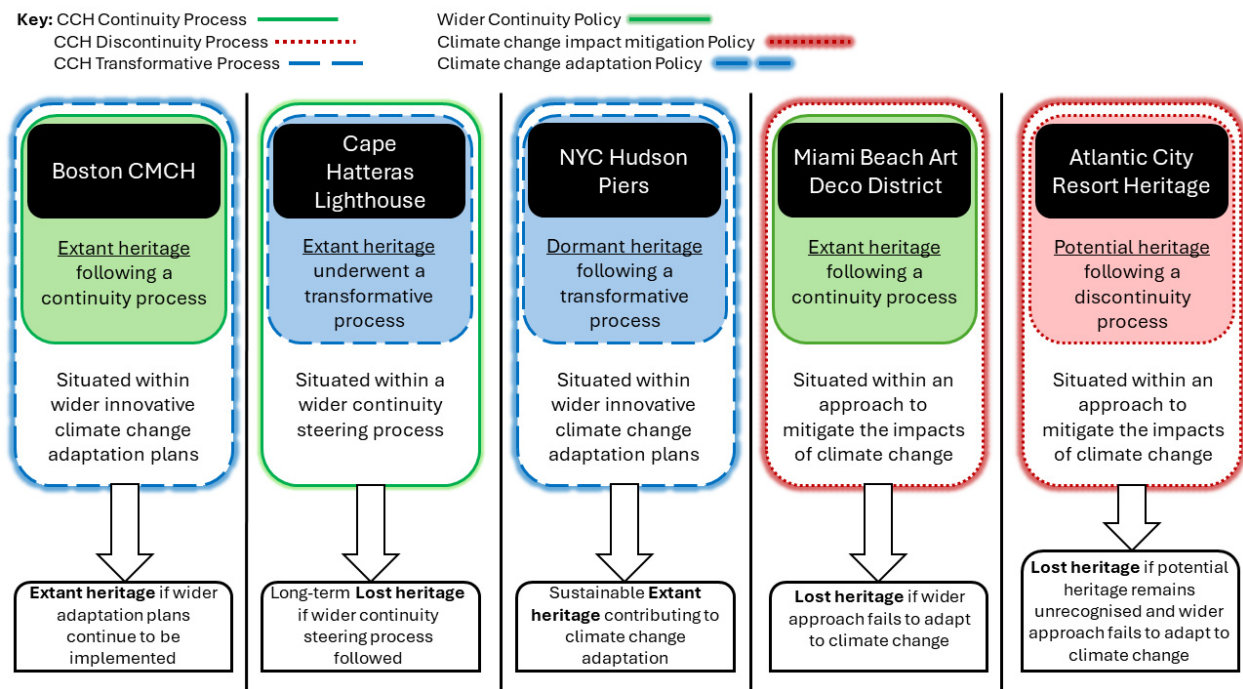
**Key:** CCH Continuity Process
CCH Discontinuity Process
CCH Transformative Process

Wider Continuity Policy
Climate change impact mitigation Policy
Climate change adaptation Policy

Boston CMCH

Extant heritage following a continuity process

Situated within wider innovative climate change adaptation plans

**Extant heritage** if wider adaptation plans continue to be implemented

Cape Hatteras Lighthouse

Extant heritage underwent a transformative process

Situated within a wider continuity steering process

Long-term **Lost heritage** if wider continuity steering process followed

NYC Hudson Piers

Dormant heritage following a transformative process

Situated within wider innovative climate change adaptation plans

Sustainable **Extant heritage** contributing to climate change adaptation

Miami Beach Art Deco District

Extant heritage following a continuity process

Situated within an approach to mitigate the impacts of climate change

**Lost heritage** if wider approach fails to adapt to climate change

Atlantic City Resort Heritage

Potential heritage following a discontinuity process

Situated within an approach to mitigate the impacts of climate change

**Lost heritage** if potential heritage remains unrecognised and wider approach fails to adapt to climate change